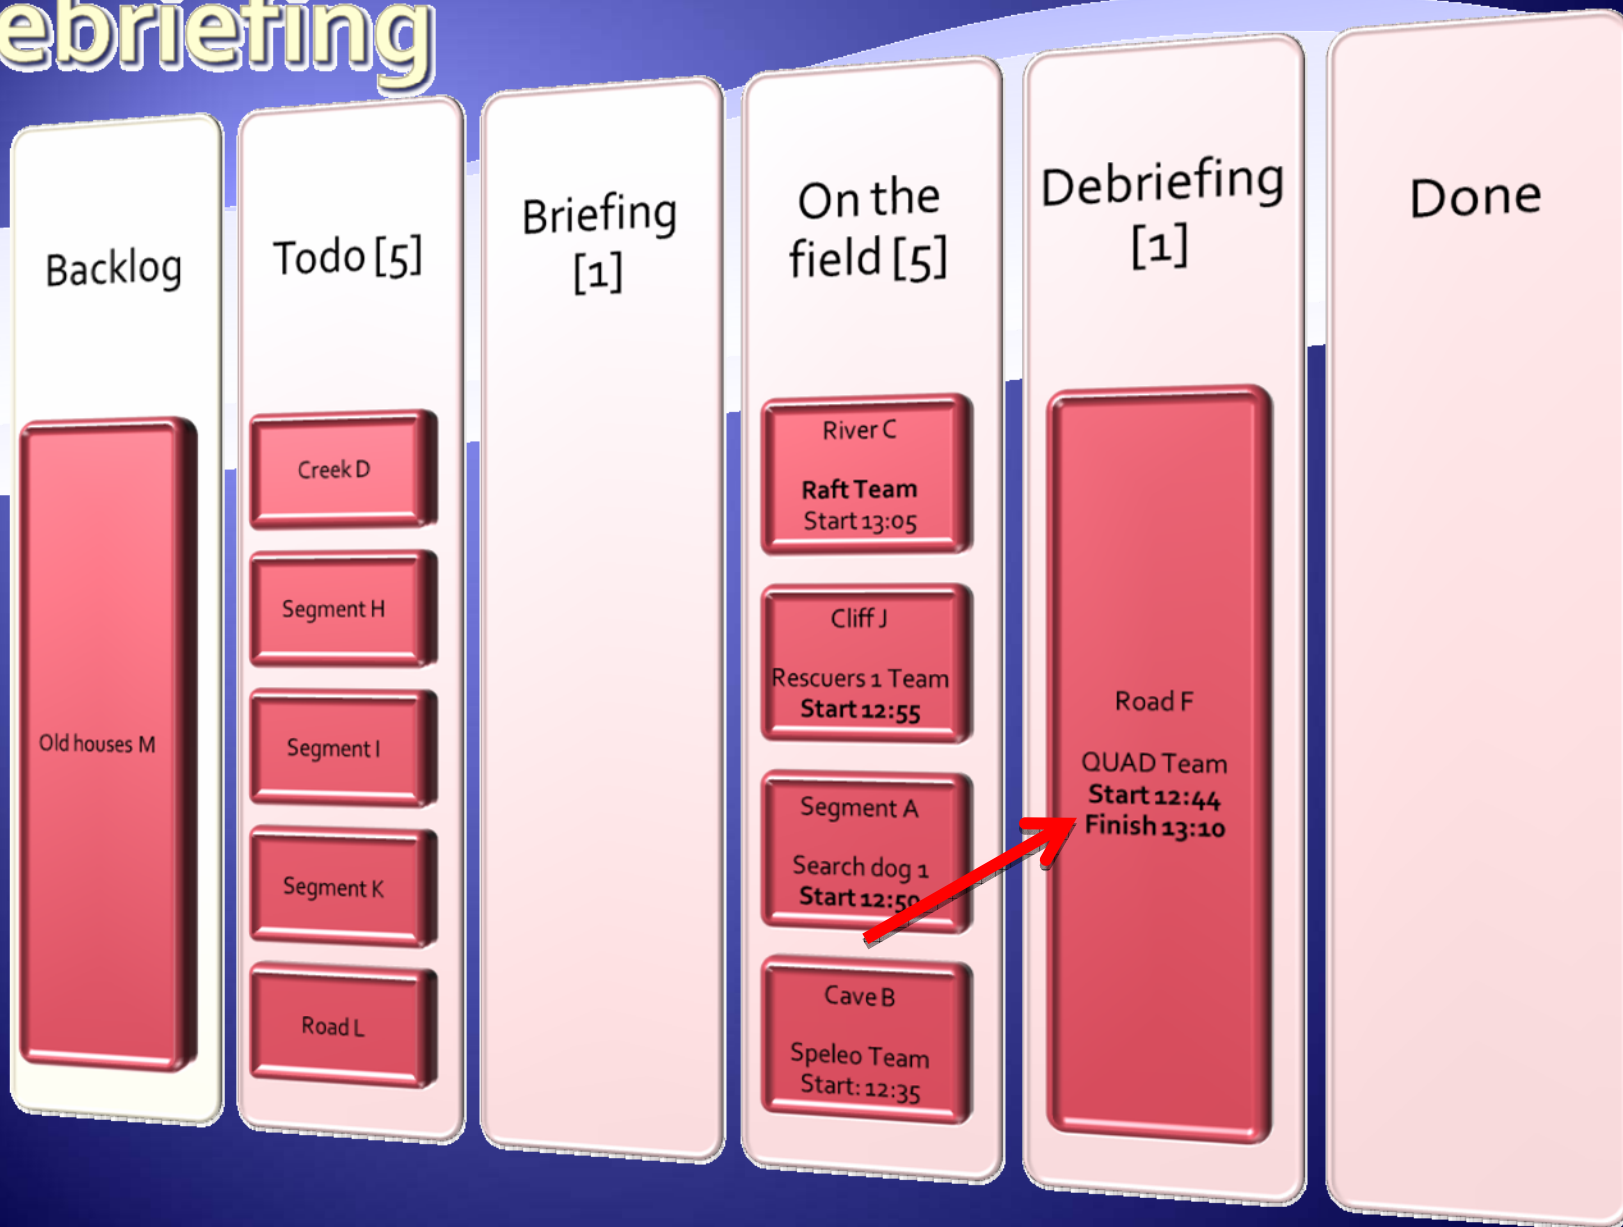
ebriefing

Backlog

Old houses M

Todo [5]

Creek D

Segment H

Segment I

Segment K

Road L

Briefing [1]

On the field [5]

River C

Raft Team
Start 13:05

Cliff J

Rescuers 1 Team
Start 12:55

Segment A

Search dog 1
Start 12:5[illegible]

Cave B

Speleo Team
Start: 12:35

Debriefing [1]

Road F

QUAD Team
Start 12:44
Finish 13:10

Done